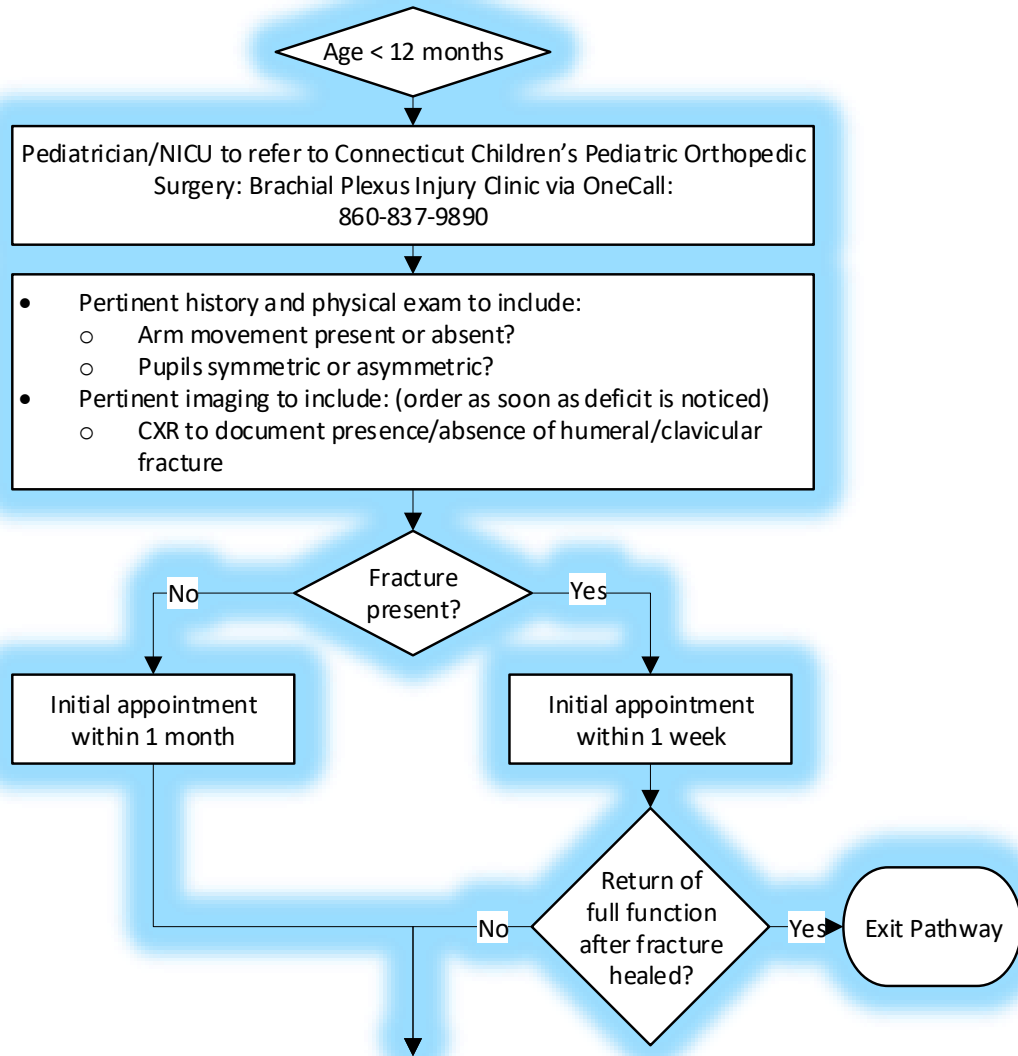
Age < 12 months

Pediatrician/NICU to refer to Connecticut Children's Pediatric Orthopedic Surgery: Brachial Plexus Injury Clinic via OneCall: 860-837-9890

- Pertinent history and physical exam to include:
  - Arm movement present or absent?
  - Pupils symmetric or asymmetric?
- Pertinent imaging to include: (order as soon as deficit is noticed)
  - CXR to document presence/absence of humeral/clavicular fracture

Fracture present?

No

Yes

Initial appointment within 1 month

Initial appointment within 1 week

Return of full function after fracture healed?

No

Yes

Exit Pathway